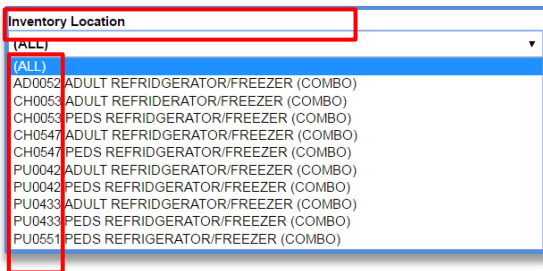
Inventory Location

(ALL)

(ALL)
AD0052 ADULT REFRIDGERATOR/FREEZER (COMBO)
CH0053 ADULT REFRIDERATOR/FREEZER (COMBO)
CH0053 PEDS REFRIDGERATOR/FREEZER (COMBO)
CH0547 ADULT REFRIDGERATOR/FREEZER (COMBO)
CH0547 PEDS REFRIDGERATOR/FREEZER (COMBO)
PU0042 ADULT REFRIDGERATOR/FREEZER (COMBO)
PU0042 PEDS REFRIDGERATOR/FREEZER (COMBO)
PU0433 ADULT REFRIDGERATOR/FREEZER (COMBO)
PU0433 PEDS REFRIDGERATOR/FREEZER (COMBO)
PU0551 PEDS REFRIGERATOR/FREEZER (COMBO)